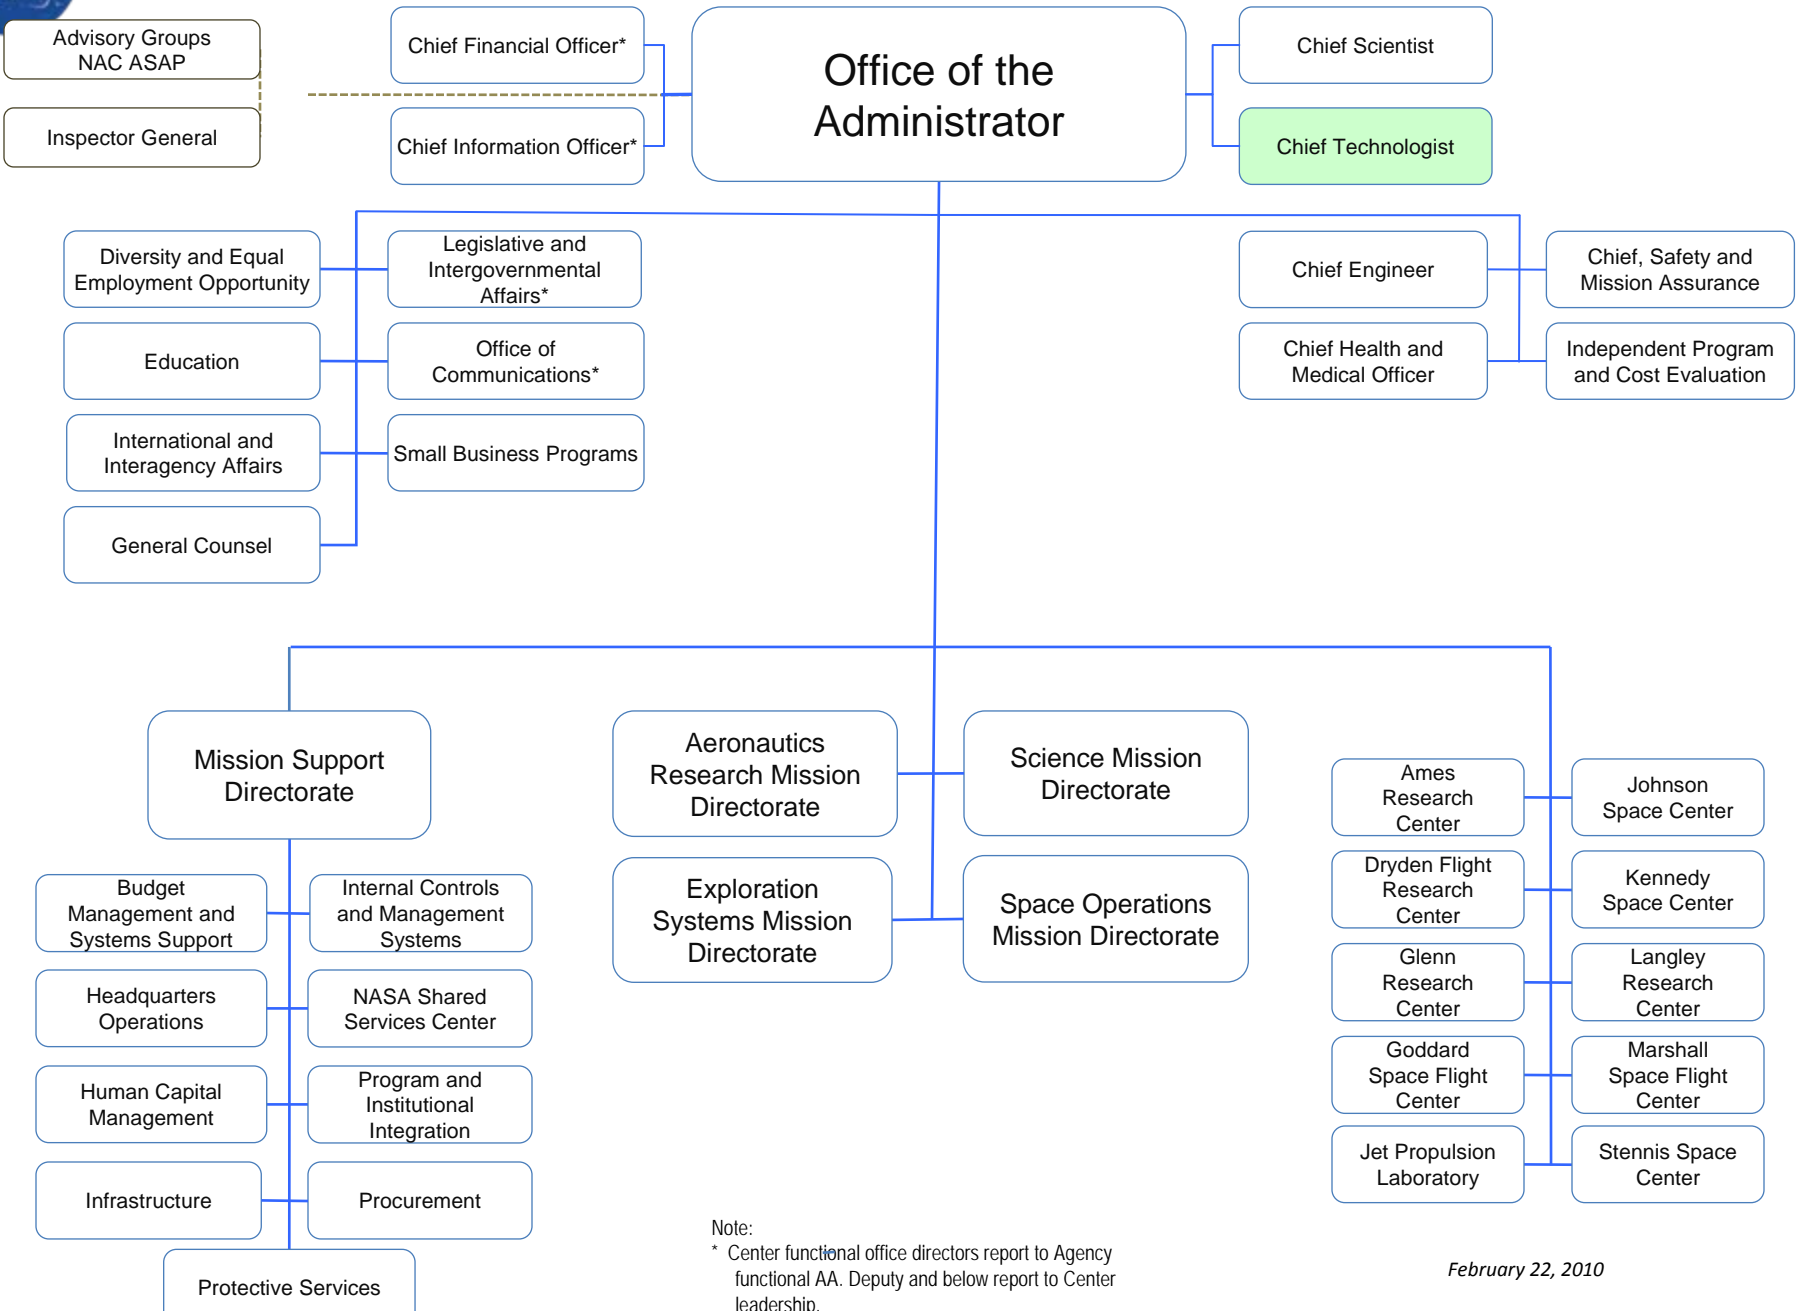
Advisory Groups
NAC ASAP

Inspector General

Chief Financial Officer*

Chief Information Officer*

Office of the Administrator

Chief Scientist

Chief Technologist

Diversity and Equal Employment Opportunity

Legislative and Intergovernmental Affairs*

Education

Office of Communications*

International and Interagency Affairs

Small Business Programs

General Counsel

Chief Engineer

Chief, Safety and Mission Assurance

Chief Health and Medical Officer

Independent Program and Cost Evaluation

Mission Support Directorate

Aeronautics Research Mission Directorate

Science Mission Directorate

Exploration Systems Mission Directorate

Space Operations Mission Directorate

Budget Management and Systems Support

Internal Controls and Management Systems

Headquarters Operations

NASA Shared Services Center

Human Capital Management

Program and Institutional Integration

Infrastructure

Procurement

Protective Services

Ames Research Center

Johnson Space Center

Dryden Flight Research Center

Kennedy Space Center

Glenn Research Center

Langley Research Center

Goddard Space Flight Center

Marshall Space Flight Center

Jet Propulsion Laboratory

Stennis Space Center

Note:
* Center functional office directors report to Agency functional AA. Deputy and below report to Center leadership.

February 22, 2010